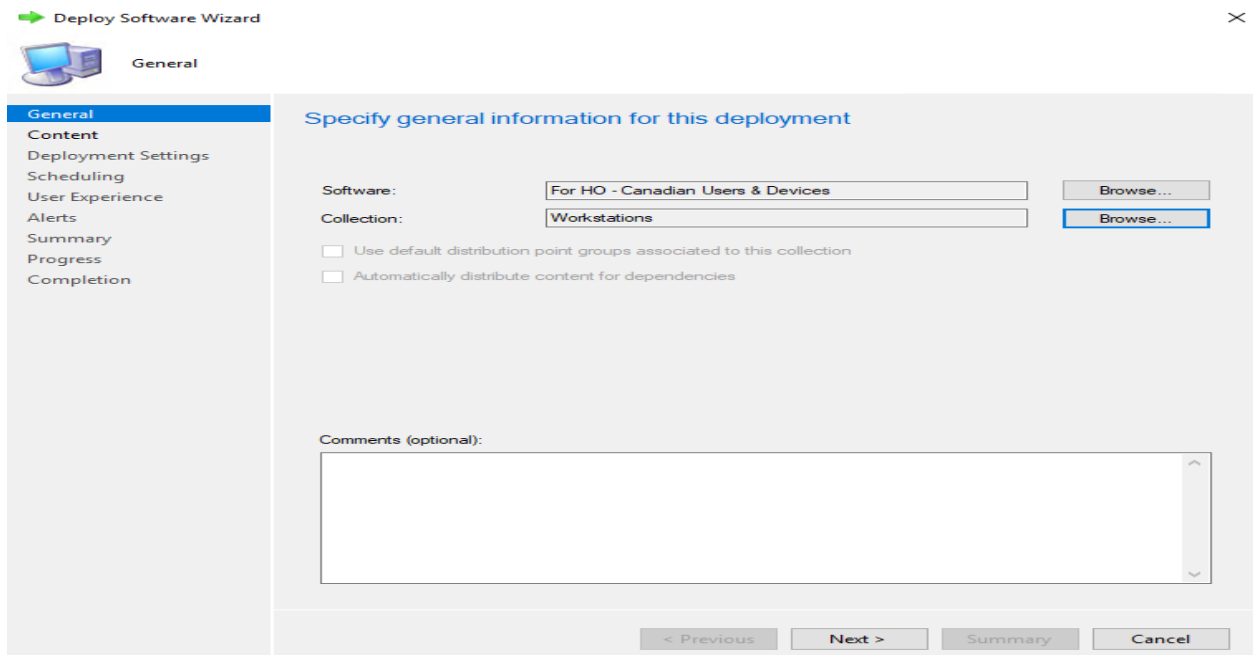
Deploy Software Wizard

General

General
Content
Deployment Settings
Scheduling
User Experience
Alerts
Summary
Progress
Completion

Specify general information for this deployment

Software: For HO - Canadian Users & Devices Browse...
Collection: Workstations Browse...

Use default distribution point groups associated to this collection
Automatically distribute content for dependencies

Comments (optional):

< Previous Next > Summary Cancel